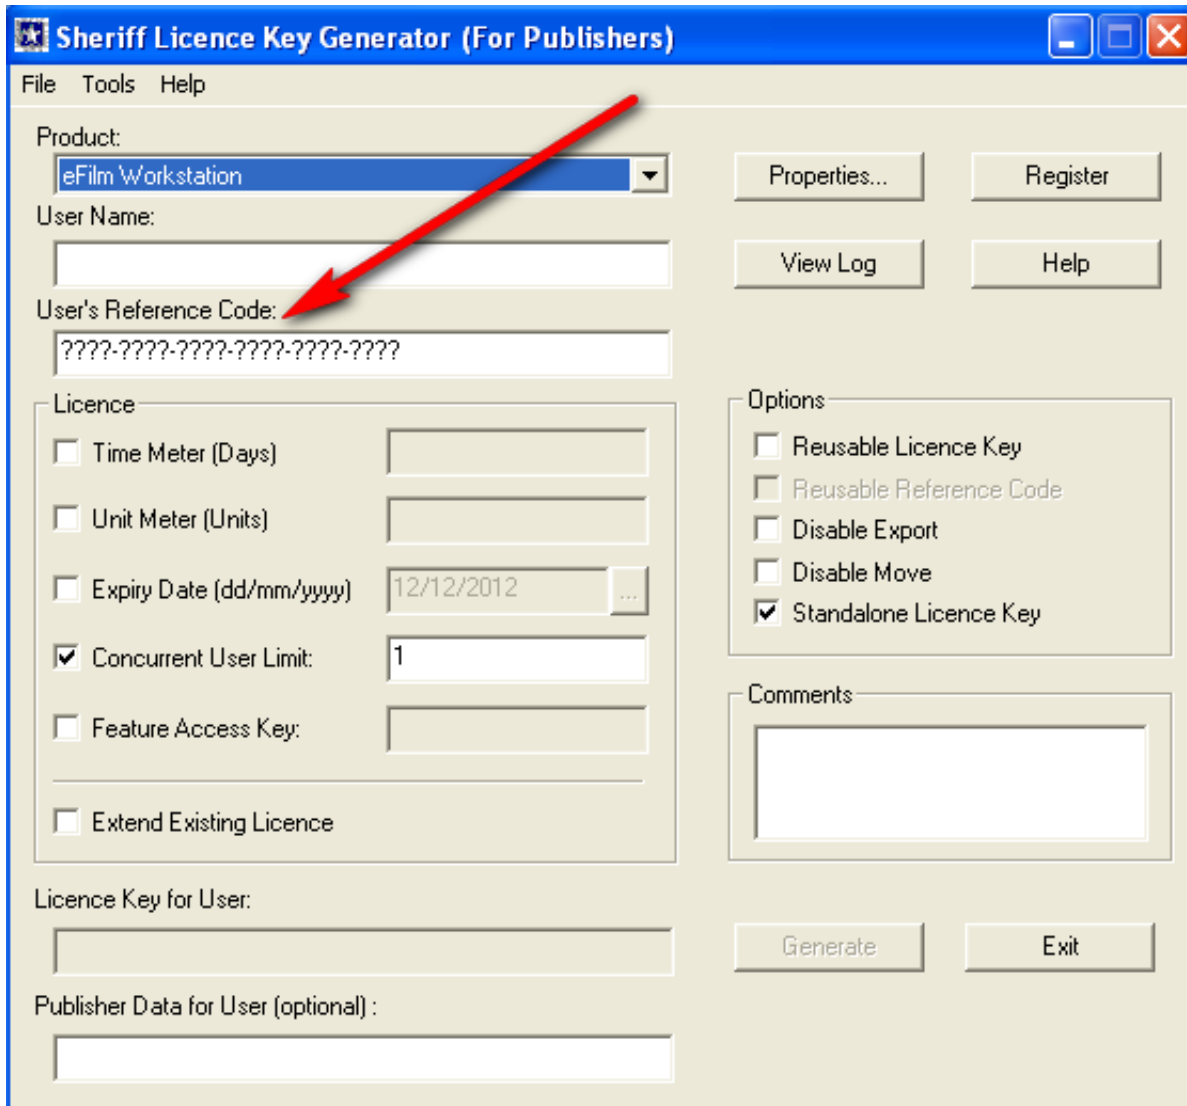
Sheriff Licence Key Generator (For Publishers)

File Tools Help

Product:
eFilm Workstation

Properties...
Register

User Name:

View Log
Help

User's Reference Code:
????-????-????-????-????-????

Licence
Time Meter (Days)
Unit Meter (Units)
Expiry Date (dd/mm/yyyy) 12/12/2012 ...
Concurrent User Limit: 1
Feature Access Key:
Extend Existing Licence

Options
Reusable Licence Key
Reusable Reference Code
Disable Export
Disable Move
Standalone Licence Key

Comments

Licence Key for User:

Generate
Exit

Publisher Data for User (optional) :